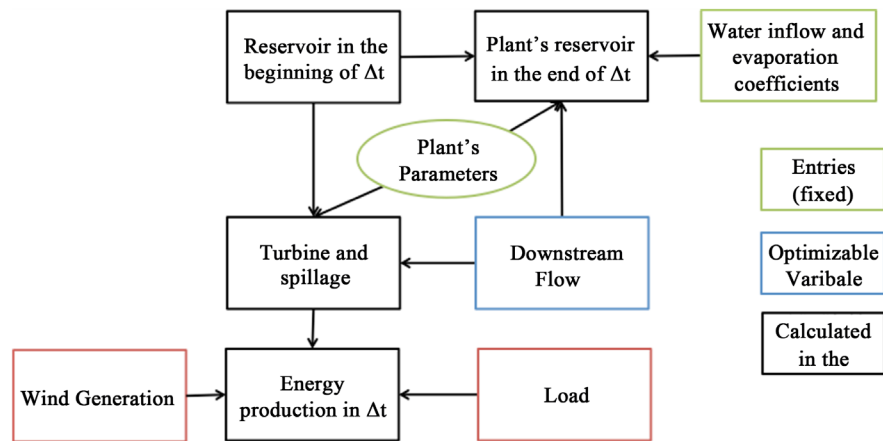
Reservoir in the beginning of $\Delta t$

Plant's reservoir in the end of $\Delta t$

Water inflow and evaporation coefficients

Plant's Parameters

Entries (fixed)

Turbine and spillage

Downstream Flow

Optimizable Varibale

Calculated in the

Wind Generation

Energy production in $\Delta t$

Load